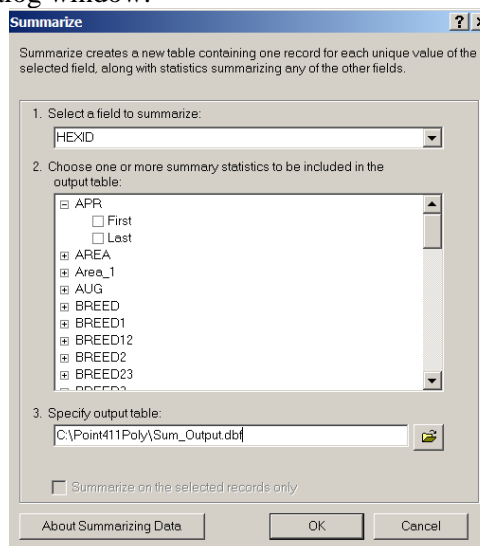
log window:

Summarize

? X

Summarize creates a new table containing one record for each unique value of the selected field, along with statistics summarizing any of the other fields.

1. Select a field to summarize:

HEXID

2. Choose one or more summary statistics to be included in the output table:

⊟ APR
☐ First
☐ Last
⊞ AREA
⊞ Area_1
⊞ AUG
⊞ BREED
⊞ BREED1
⊞ BREED12
⊞ BREED2
⊞ BREED23
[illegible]

3. Specify output table:

C:\Point411Poly\Sum_Output.dbf

☐ Summarize on the selected records only

About Summarizing Data

OK

Cancel